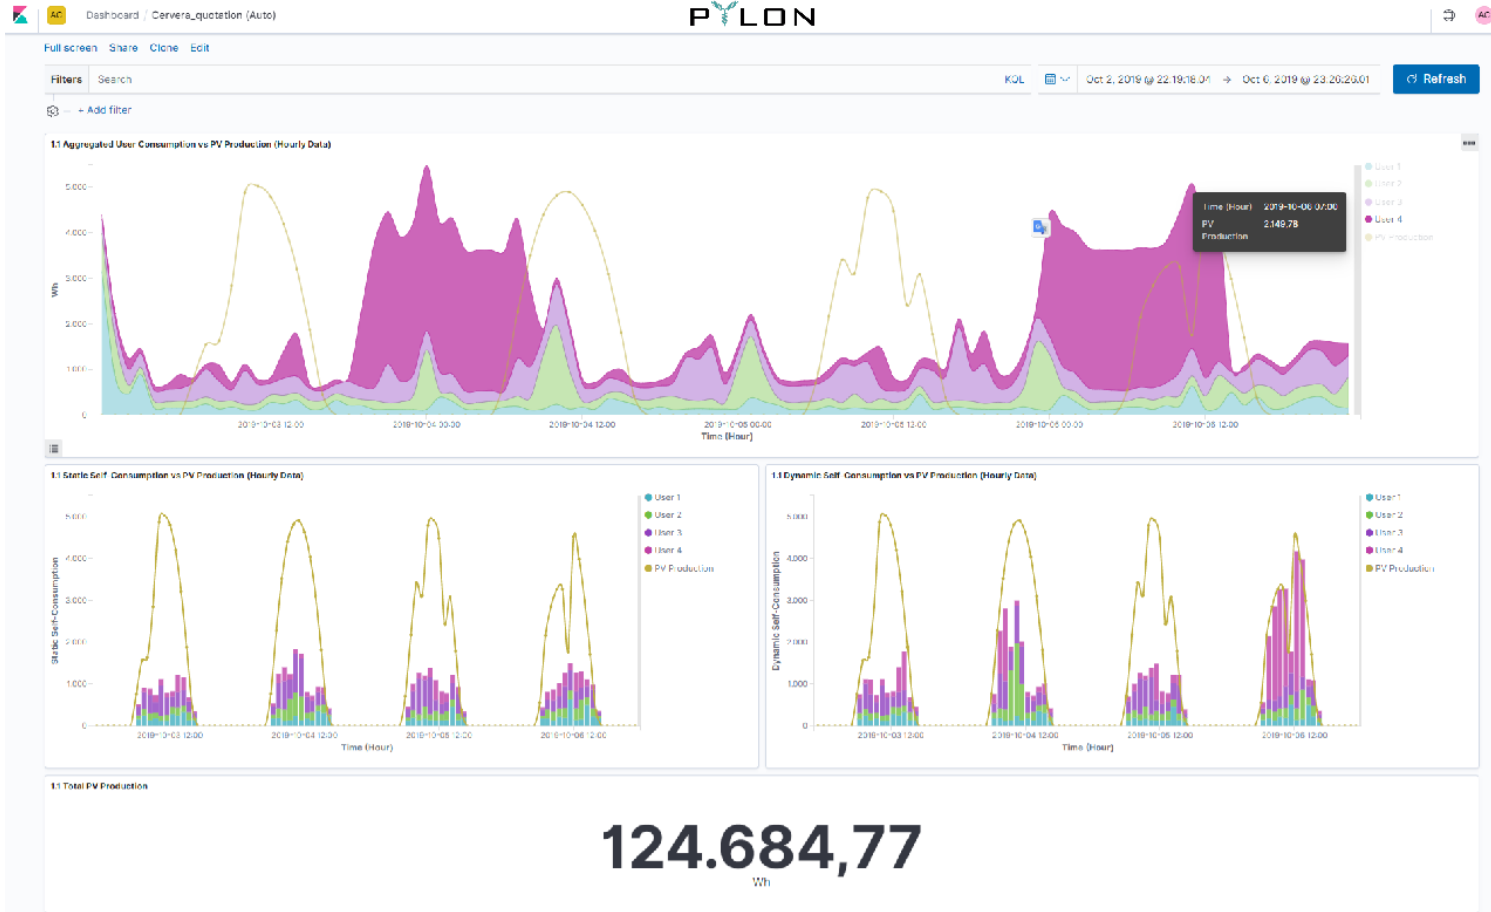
AC Dashboard / Cervera_quotation (Auto)

PYLON

AC

Full screen Share Clone Edit

Filters Search KQL Oct 2, 2019 @ 22:19:18.04 → Oct 6, 2019 @ 23:20:20.01 Refresh

+ Add filter

1.1 Aggregated User Consumption vs PV Production (Hourly Data)

5,000
4,000
3,000
2,000
1,000
0
Wh

2019-10-03 12:00 2019-10-04 00:00 2019-10-04 12:00 2019-10-05 00:00 2019-10-05 12:00 2019-10-06 00:00 2019-10-06 12:00
Time (Hour)

Time (Hour) 2019-10-06 07:00
PV Production 2,149.78

User 1
User 2
User 3
User 4
PV Production

1.1 Static Self-Consumption vs PV Production (Hourly Data)

5,000
4,000
3,000
2,000
1,000
0
Static Self-Consumption

2019-10-03 12:00 2019-10-04 12:00 2019-10-05 12:00 2019-10-06 12:00
Time (Hour)

User 1
User 2
User 3
User 4
PV Production

1.1 Dynamic Self-Consumption vs PV Production (Hourly Data)

5,000
4,000
3,000
2,000
1,000
0
Dynamic Self-Consumption

2019-10-03 12:00 2019-10-04 12:00 2019-10-05 12:00 2019-10-06 12:00
Time (Hour)

User 1
User 2
User 3
User 4
PV Production

1.1 Total PV Production

124.684,77
Wh